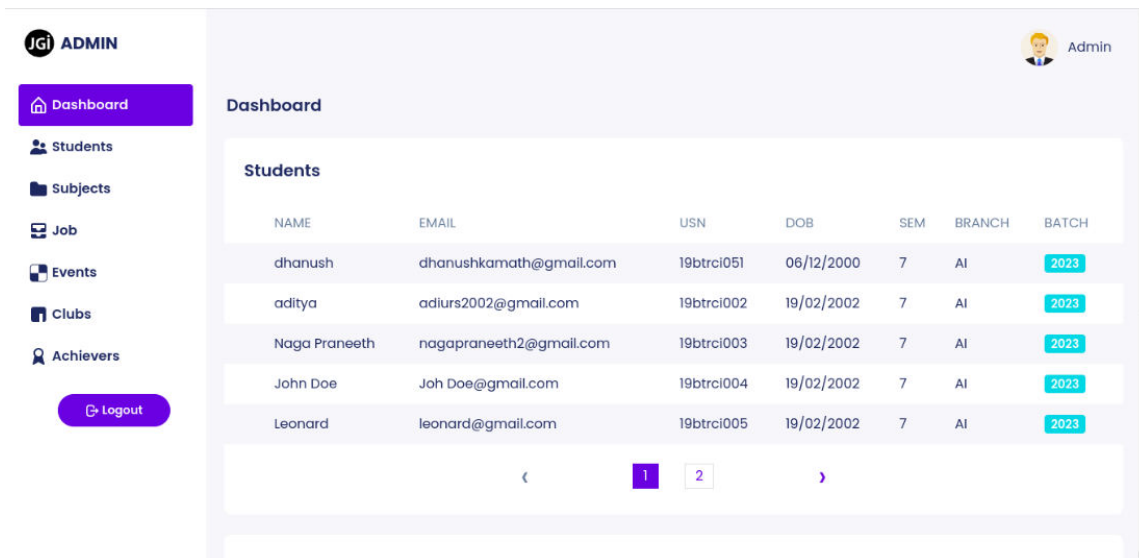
JGi ADMIN

Dashboard
Students
Subjects
Job
Events
Clubs
Achievers

Logout

Admin

Dashboard

Students

| NAME | EMAIL | USN | DOB | SEM | BRANCH | BATCH |
|---|---|---|---|---|---|---|
| dhanush | dhanushkamath@gmail.com | 19btrci051 | 06/12/2000 | 7 | AI | 2023 |
| aditya | adiurs2002@gmail.com | 19btrci002 | 19/02/2002 | 7 | AI | 2023 |
| Naga Praneeth | nagapraneeth2@gmail.com | 19btrci003 | 19/02/2002 | 7 | AI | 2023 |
| John Doe | Joh Doe@gmail.com | 19btrci004 | 19/02/2002 | 7 | AI | 2023 |
| Leonard | leonard@gmail.com | 19btrci005 | 19/02/2002 | 7 | AI | 2023 |

‹ 1 2 ›